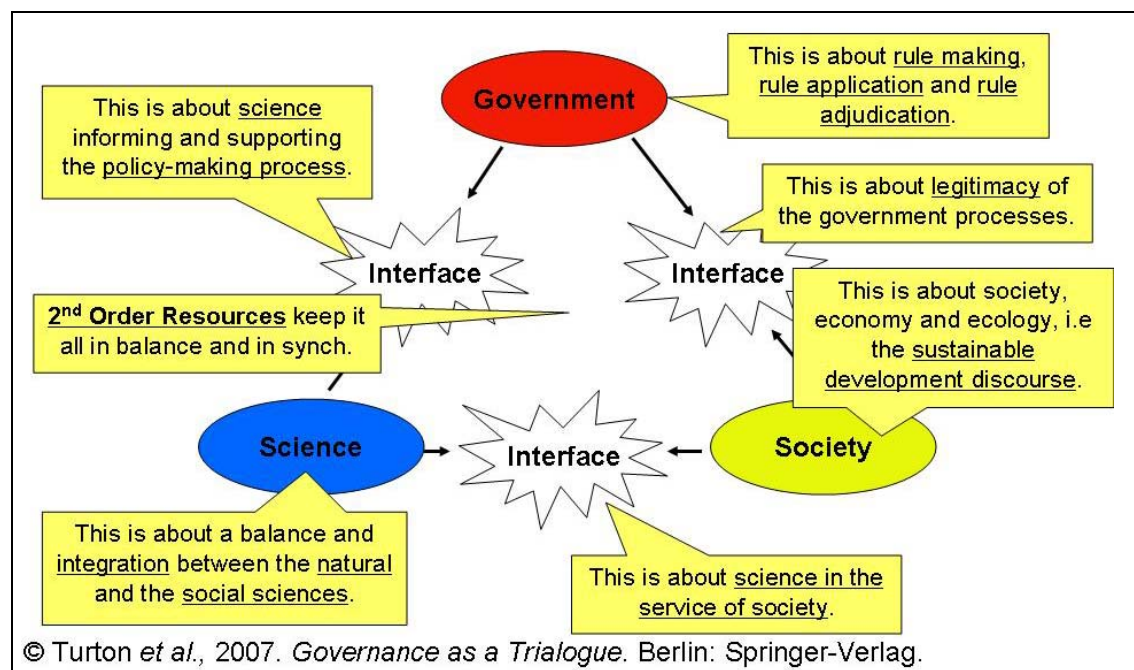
This is about science informing and supporting the policy-making process.

Government

This is about rule making, rule application and rule adjudication.

This is about legitimacy of the government processes.

Interface

Interface

2$^{nd}$ Order Resources keep it all in balance and in synch.

This is about society, economy and ecology, i.e the sustainable development discourse.

Science

Interface

Society

This is about a balance and integration between the natural and the social sciences.

This is about science in the service of society.

© Turton et al., 2007. Governance as a Trialogue. Berlin: Springer-Verlag.